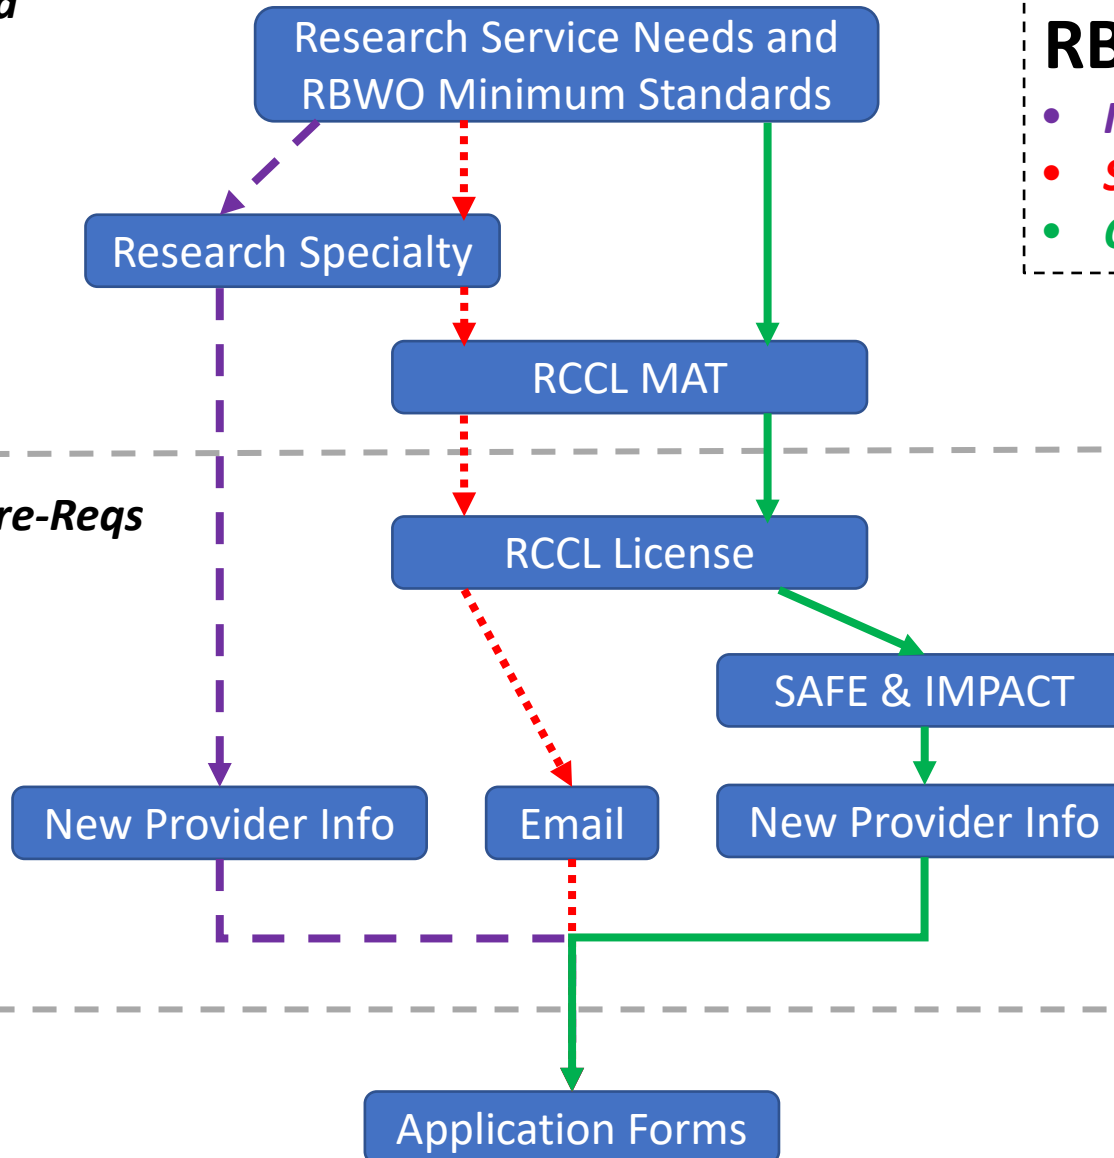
d

Research Service Needs and RBWO Minimum Standards

RB

• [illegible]

• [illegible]

• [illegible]

Research Specialty

RCCL MAT

re-Reqs

RCCL License

SAFE & IMPACT

New Provider Info

Email

New Provider Info

Application Forms